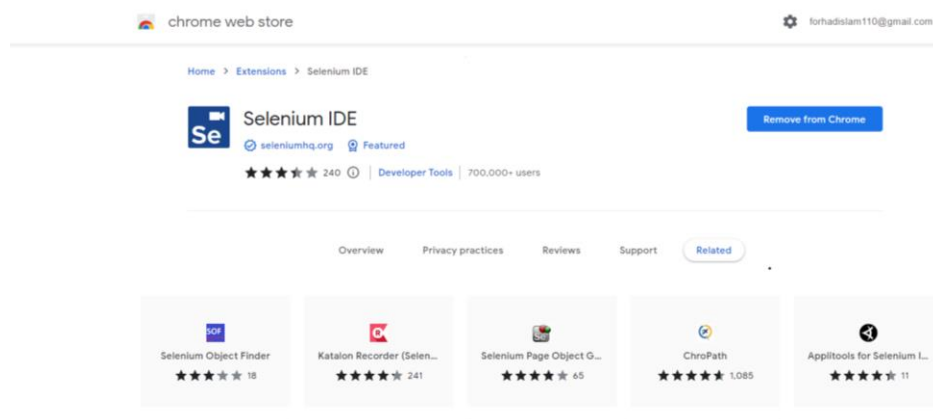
chrome web store

forhadislam110@gmail.com

Home > Extensions > Selenium IDE

Se

Selenium IDE

seleniumhq.org Featured

240 | Developer Tools | 700,000+ users

Remove from Chrome

Overview Privacy practices Reviews Support Related

SOF
Selenium Object Finder
18

Katalon Recorder (Selen...
241

Se
Selenium Page Object G...
65

ChroPath
1,085

Applitools for Selenium I...
11